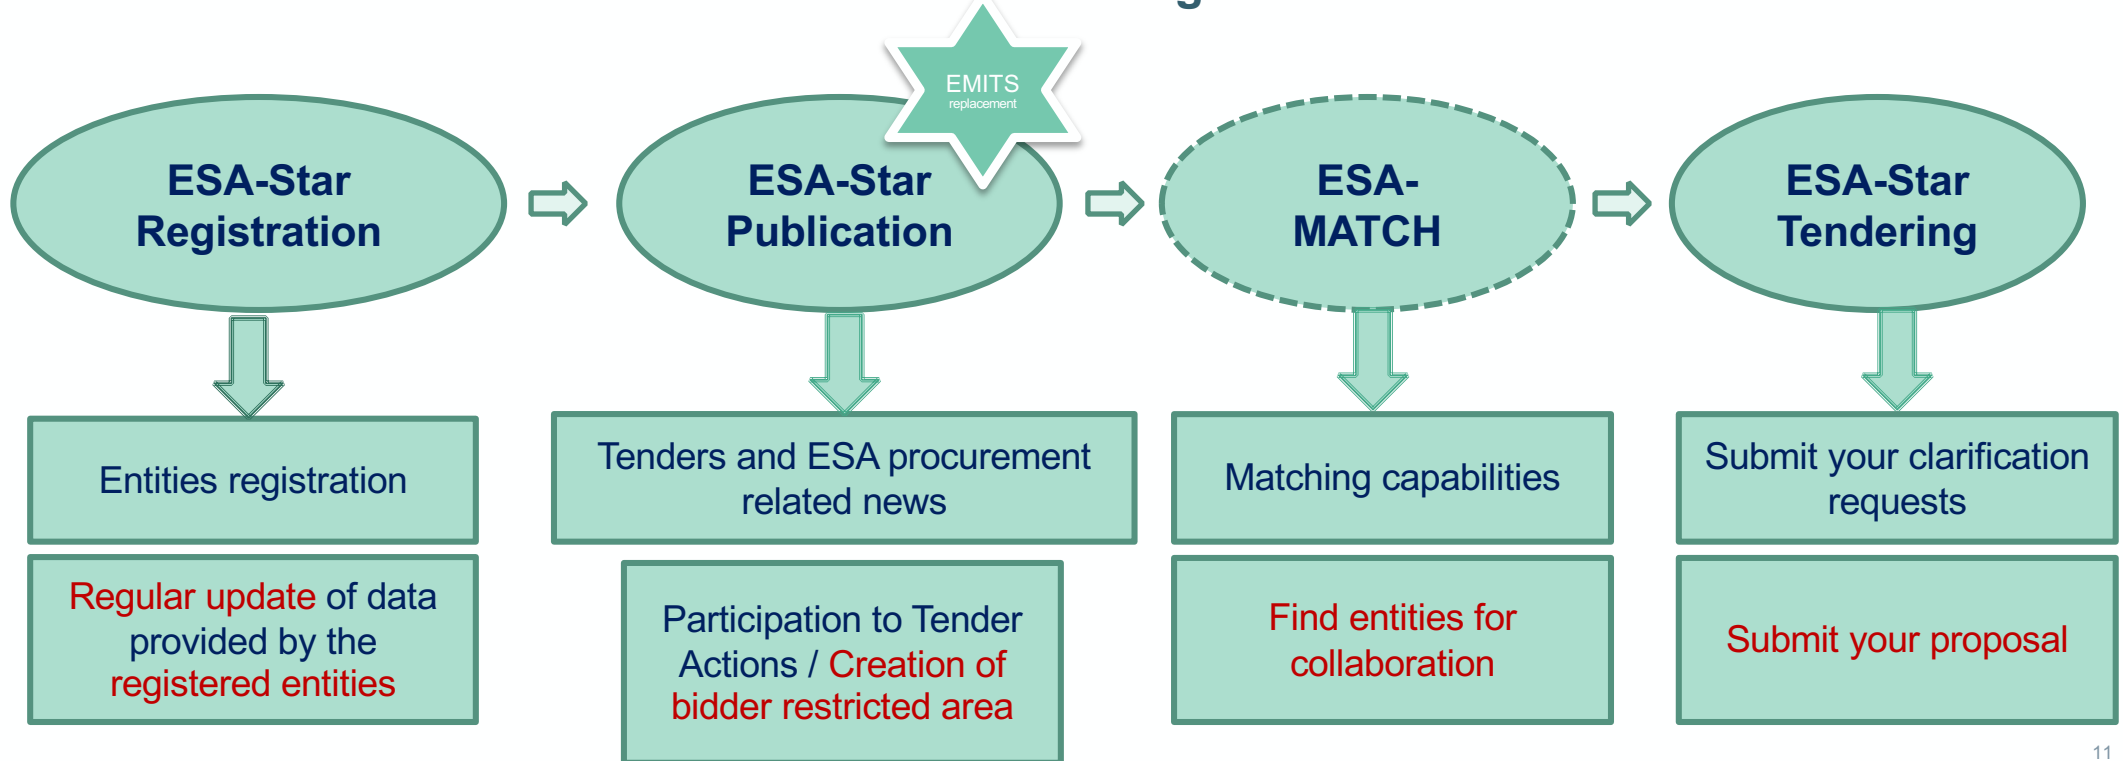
ESA-Star Registration

EMITS replacement

ESA-Star Publication

ESA-MATCH

ESA-Star Tendering

Entities registration

Tenders and ESA procurement related news

Matching capabilities

Submit your clarification requests

Regular update of data provided by the registered entities

Participation to Tender Actions / Creation of bidder restricted area

Find entities for collaboration

Submit your proposal

11